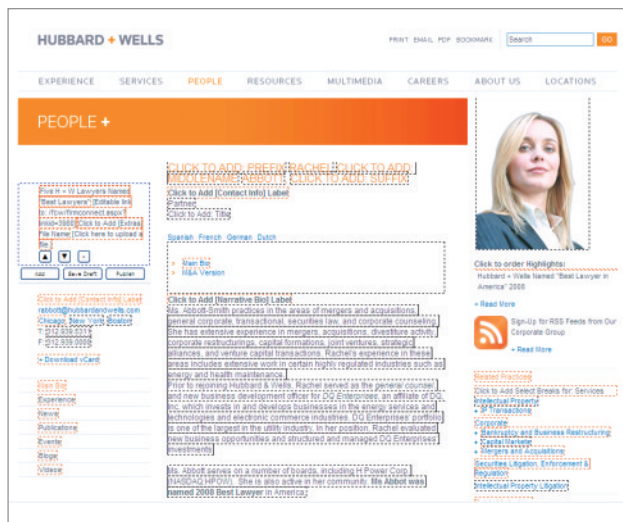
HUBBARD + WELLS

PRINT EMAIL PDF BOOKMARK Search GO

EXPERIENCE SERVICES PEOPLE RESOURCES MULTIMEDIA CAREERS ABOUT US LOCATIONS

PEOPLE +

Five H + W Lawyers Named "Best Lawyers" [Editable link to: /fcw/firmconnect.aspx?] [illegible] [Click to Add (Extras) File Name] [Click here to upload a file]

Add Save Draft Publish

Click to Add [Contact Info] Label
rabbott@hubbardandwells.com
Chicago, New York, Boston
T: 312.936.5312
F: 312.936.0000
+ Download vCard

Main Bio
Experience
News
Publications
Events
Blogs
Video

CLICK TO ADD: PREFIX RACHEL CLICK TO ADD: MIDDLENAME ABBOTT CLICK TO ADD: SUFFIX
Click to Add [Contact Info] Label
Partner
Click to Add: Title

Spanish French German Dutch

Main Bio
M&A Version

Click to Add [Narrative Bio] Label
Ms. Abbott-Smith practices in the areas of mergers and acquisitions, general corporate, transactional, securities law, and corporate counseling. She has extensive experience in mergers, acquisitions, divestiture activity, corporate restructurings, capital formations, joint ventures, strategic alliances, and venture capital transactions. Rachel's experience in these areas includes extensive work in certain highly regulated industries such as energy and health maintenance.
Prior to rejoining Hubbard & Wells, Rachel served as the general counsel and new business development officer for DQ Enterprises, an affiliate of DQ, Inc. which invests in and develops businesses in the energy services and technologies and electronic commerce industries. DQ Enterprises' portfolio is one of the largest in the utility industry. In her position, Rachel evaluated new business opportunities and structured and managed DQ Enterprises' investments.

Ms. Abbott serves on a number of boards, including H Power Corp. (NASDAQ:HPOW). She is also active in her community. Ms Abbot was named 2008 Best Lawyer in America.

Click to order Highlights:
Hubbard + Wells Named "Best Lawyer in America" 2008
+ Read More

Sign-Up for RSS Feeds from Our Corporate Group
+ Read More

Related Practices
Click to Add Select Breaks for: Services
Intellectual Property
+ IP Transactions
Corporate
+ Bankruptcy and Business Restructuring
+ Capital Markets
+ Mergers and Acquisitions
Securities Litigation, Enforcement & Regulation
Intellectual Property Litigation